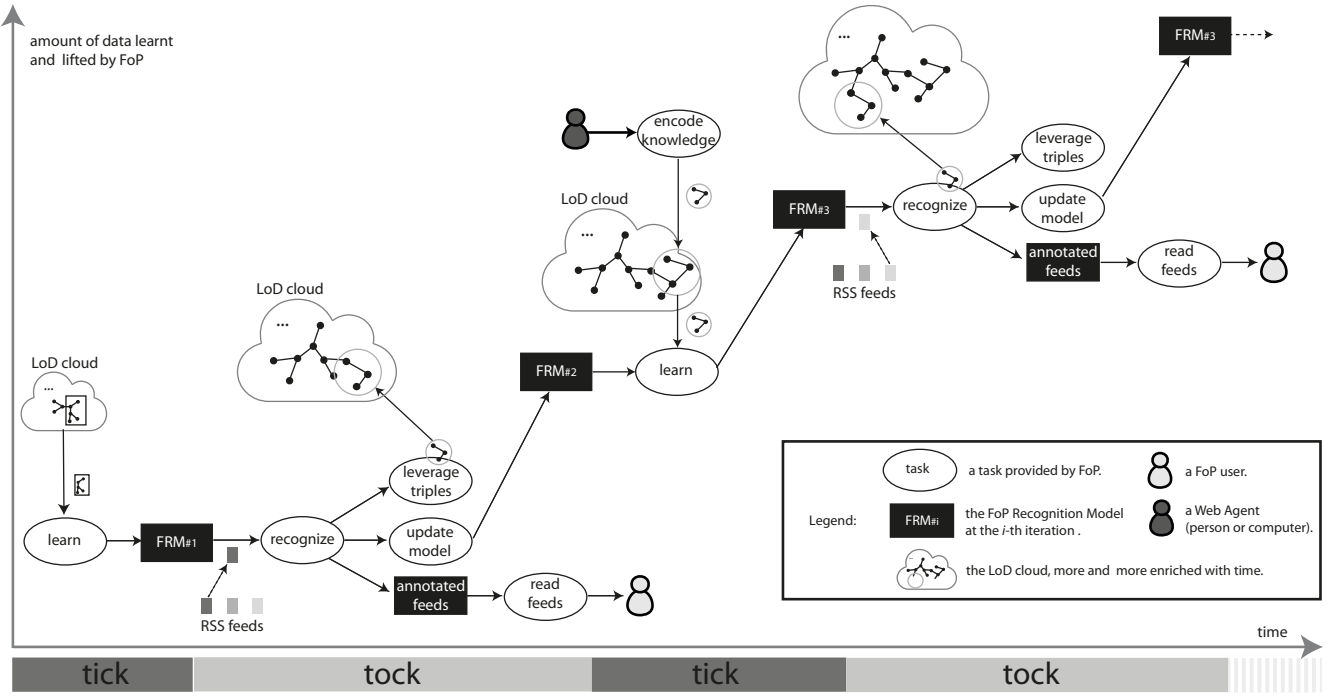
amount of data learnt and lifted by FoP

FRM#3

...

leverage triples

encode knowledge

update model

recognize

FRM#3

LoD cloud

...

annotated feeds

read feeds

RSS feeds

LoD cloud

...

FRM#2

learn

LoD cloud

...

leverage triples

learn

FRM#1

recognize

update model

annotated feeds

read feeds

RSS feeds

task — a task provided by FoP.

a FoP user.

Legend:

FRM#i — the FoP Recognition Model at the *i*-th iteration .

a Web Agent (person or computer).

the LoD cloud, more and more enriched with time.

time

tick

tock

tick

tock